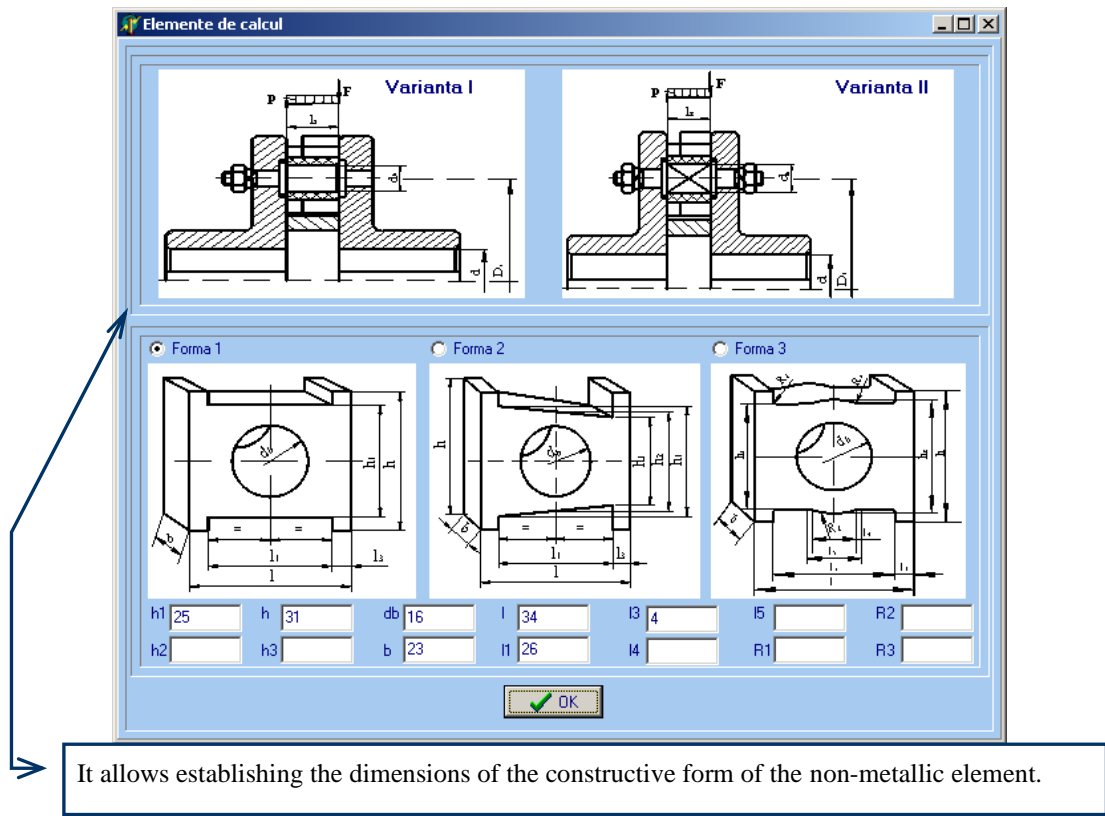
Elemente de calcul

p F Varianta I
$l_2$
$d_1$
d
$D_1$

p F Varianta II
$l_2$
$d_1$
d
$D_1$

Forma 1
$d_b$
$h_1$
h
b
=
=
$l_1$
$l_3$
l

Forma 2
h
$d_b$
$h_1$
$h_2$
$h_3$
b
=
=
$l_1$
$l_3$
l

Forma 3
$R_2$
$R_3$
$d_b$
h
$h_1$
h
b
$R_1$
$l_3$
$l_4$
$l_1$
$l_5$
l

h1 25
h 31
db 16
l 34
l3 4
l5
R2
h2
h3
b 23
l1 26
l4
R1
R3

OK

It allows establishing the dimensions of the constructive form of the non-metallic element.